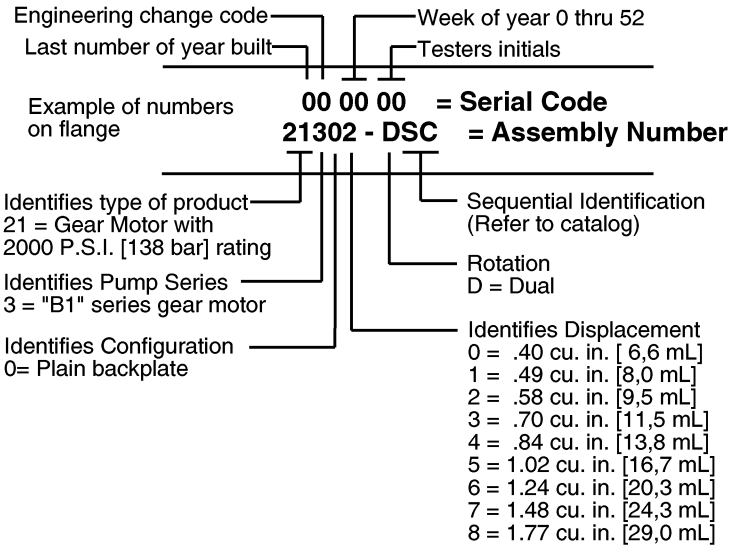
Engineering change code
Week of year 0 thru 52
Last number of year built
Testers initials

Example of numbers on flange

00 00 00 = Serial Code
21302 - DSC = Assembly Number

Identifies type of product
21 = Gear Motor with 2000 P.S.I. [138 bar] rating

Sequential Identification
(Refer to catalog)

Identifies Pump Series
3 = "B1" series gear motor

Rotation
D = Dual

Identifies Configuration
0= Plain backplate

Identifies Displacement
0 = .40 cu. in. [ 6,6 mL]
1 = .49 cu. in. [8,0 mL]
2 = .58 cu. in. [9,5 mL]
3 = .70 cu. in. [11,5 mL]
4 = .84 cu. in. [13,8 mL]
5 = 1.02 cu. in. [16,7 mL]
6 = 1.24 cu. in. [20,3 mL]
7 = 1.48 cu. in. [24,3 mL]
8 = 1.77 cu. in. [29,0 mL]